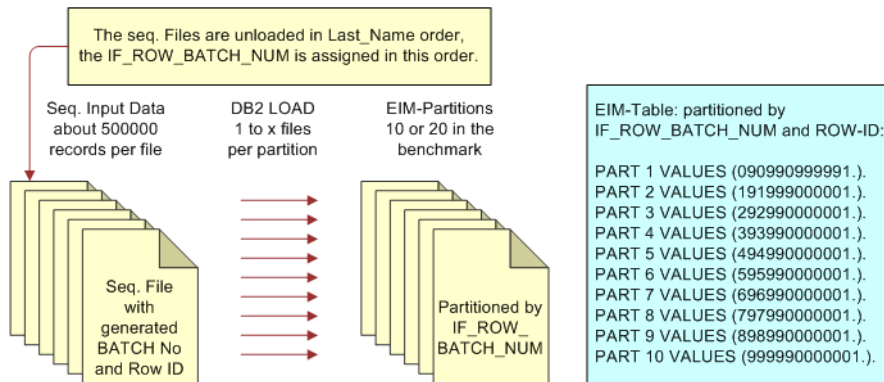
The seq. Files are unloaded in Last_Name order, the IF_ROW_BATCH_NUM is assigned in this order.

Seq. Input Data about 500000 records per file

DB2 LOAD 1 to x files per partition

EIM-Partitions 10 or 20 in the benchmark

Seq. File with generated BATCH No and Row ID

Partitioned by IF_ROW_ BATCH_NUM

EIM-Table: partitioned by IF_ROW_BATCH_NUM and ROW-ID:

PART 1 VALUES (090990999991.).
PART 2 VALUES (191999000001.).
PART 3 VALUES (292990000001.).
PART 4 VALUES (393990000001.).
PART 5 VALUES (494990000001.).
PART 6 VALUES (595990000001.).
PART 7 VALUES (696990000001.).
PART 8 VALUES (797990000001.).
PART 9 VALUES (898990000001.).
PART 10 VALUES (999990000001.).